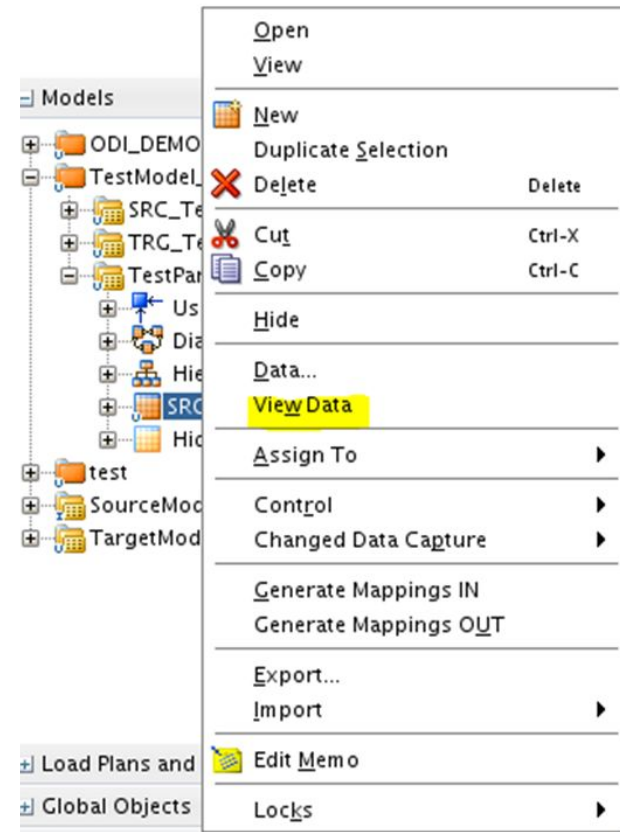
Models
ODI_DEMO
TestModel_
SRC_Te
TRG_Te
TestPar
Us
Dia
Hie
SRC
Hid
test
SourceMod
TargetMod
Load Plans and
Global Objects

Open
View
New
Duplicate Selection
Delete Delete
Cut Ctrl-X
Copy Ctrl-C
Hide
Data...
View Data
Assign To
Control
Changed Data Capture
Generate Mappings IN
Generate Mappings OUT
Export...
Import
Edit Memo
Locks